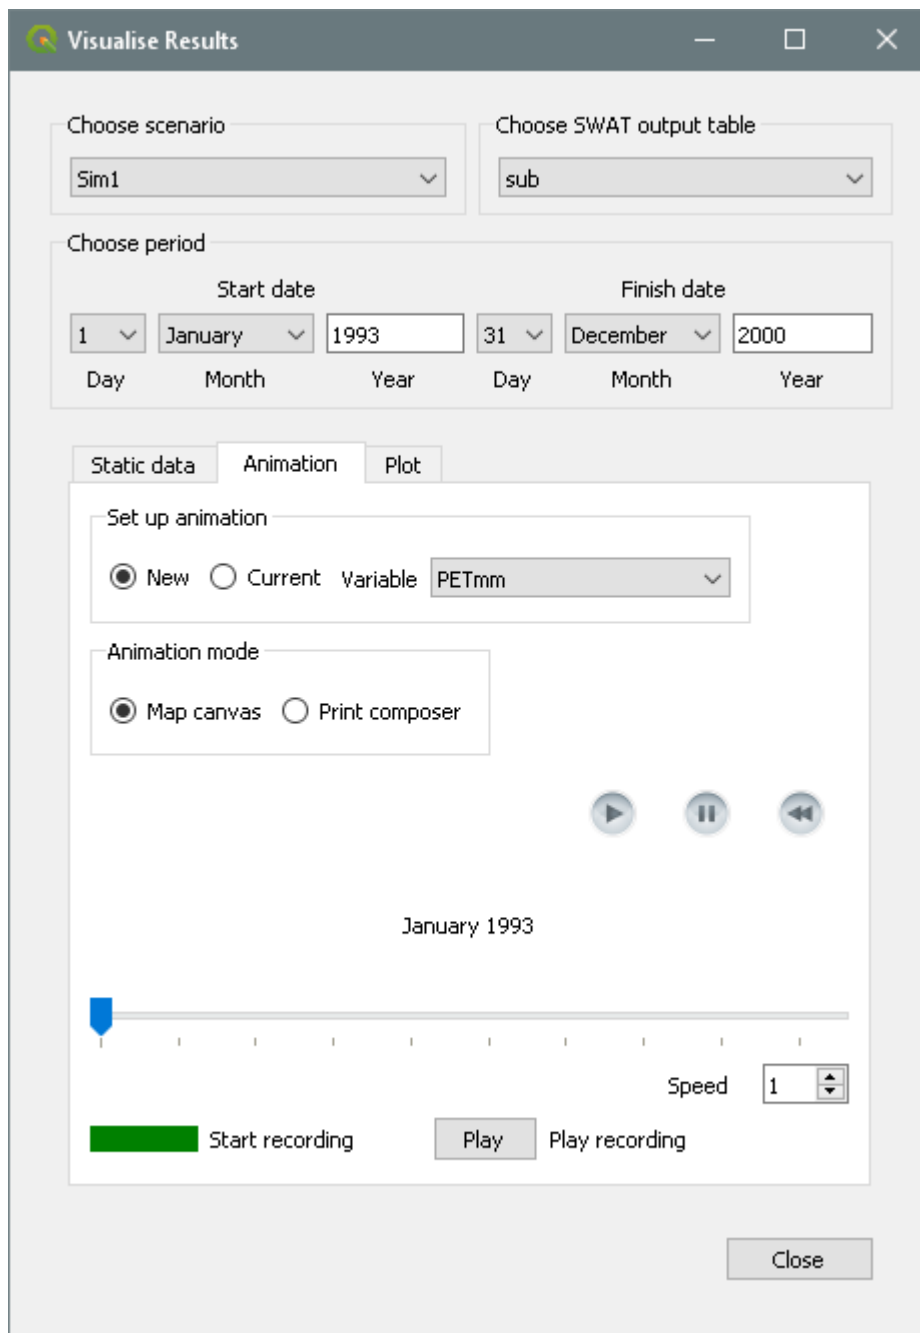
Visualise Results

Choose scenario
Sim1

Choose SWAT output table
sub

Choose period
Start date
1 January 1993
Day Month Year

Finish date
31 December 2000
Day Month Year

Static data Animation Plot

Set up animation
New Current Variable PETmm

Animation mode
Map canvas Print composer

January 1993

Speed 1

Start recording Play Play recording

Close